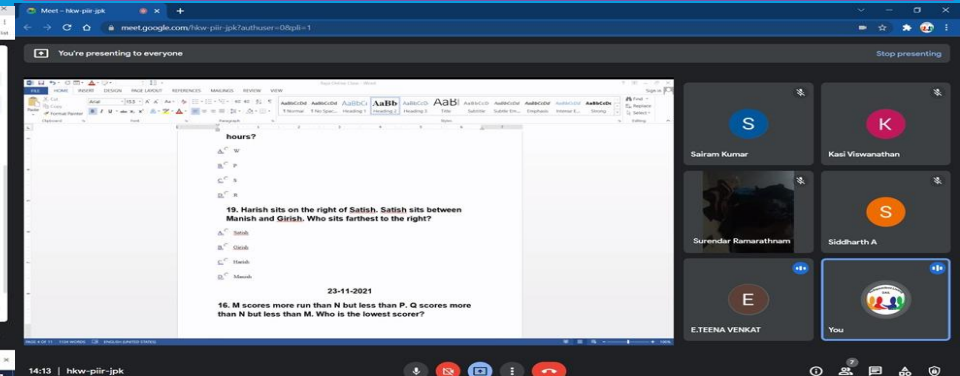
Meet – hkw-piir-jpk

meet.google.com/hkw-piir-jpk?authuser=0&pli=1

You're presenting to everyone

Stop presenting

FILE HOME INSERT DESIGN PAGE LAYOUT REFERENCES MAILINGS REVIEW VIEW

Arial 10.5

AaBbCcDd AaBbCcDd AaBbC AaBb AaBbCc AaB AaBbCcD AaBbCcDd AaBbCcDd AaBbCcDd AaBbCcDc

¶ Normal ¶ No Spac... Heading 1 Heading 2 Heading 3 Title Subtitle Subtle Em... Emphasis Intense E... Strong

Find Replace Select

hours?

A. W

B. P

C. S

D. R

19. Harish sits on the right of Satish. Satish sits between Manish and Girish. Who sits farthest to the right?

A. Satish

B. Girish

C. Harish

D. Manish

23-11-2021

16. M scores more run than N but less than P. Q scores more than N but less than M. Who is the lowest scorer?

Sairam Kumar

Kasi Viswanathan

Surendar Ramarathnam

Siddharth A

E.TEENA VENKAT

You

14:13 | hkw-piir-jpk